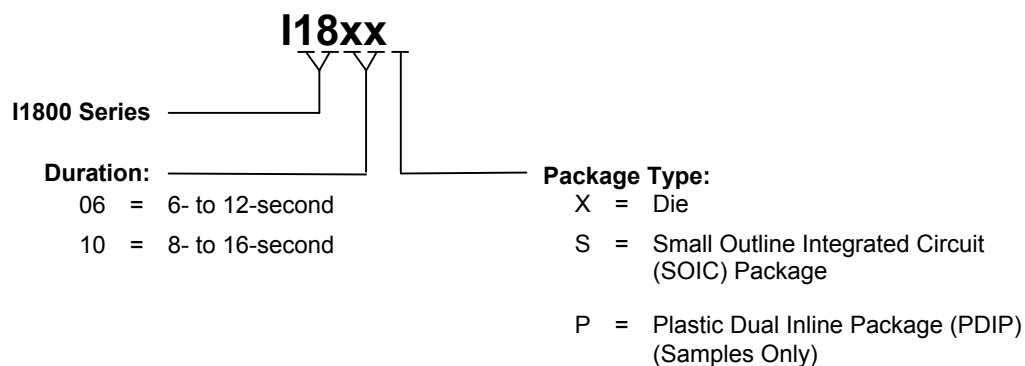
I18xx

I1800 Series

Duration:
06 = 6- to 12-second
10 = 8- to 16-second

Package Type:
X = Die
S = Small Outline Integrated Circuit (SOIC) Package
P = Plastic Dual Inline Package (PDIP) (Samples Only)